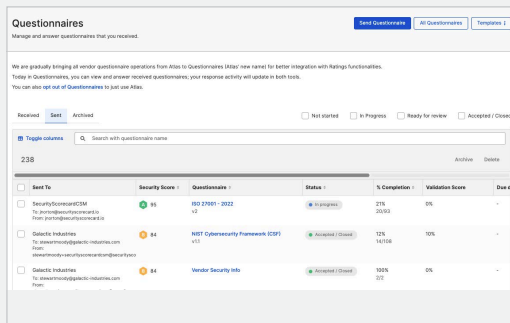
Questionnaires

Manage and answer questionnaires that you received.

Send Questionnaire All Questionnaires Templates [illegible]

We are gradually bringing all vendor questionnaire operations from Atlas to Questionnaires (Atlas' new name) for better integration with Ratings functionalities.

Today in Questionnaires, you can view and answer received questionnaires; your response activity will update in both tools.

You can also opt out of Questionnaires to just use Atlas.

Received Sent Archived

Not started In Progress Ready for review Accepted / Closed

Toggle columns Search with questionnaire name

238

Archive Delete

| | Sent To | Security Score | Questionnaire | Status | % Completion | Validation Score | Due d |
|---|---|---|---|---|---|---|---|
| | SecurityScorecardCSM To: jrorton@securityscorecard.io From: jrorton@securityscorecard.io | A 95 | ISO 27001 - 2022 v2 | In progress | 21% 20/93 | 0% | - |
| | Galactic Industries To: stewartmoody@galactic-industries.com From: stewartmoody+securityscorecardcsm@securitysco | B 84 | NIST Cybersecurity Framework (CSF) v1.1 | Accepted / Closed | 12% 14/108 | 10% | - |
| | Galactic Industries To: stewartmoody@galactic-industries.com From: | B 84 | Vendor Security Info | Accepted / Closed | 100% 2/2 | 0% | - |